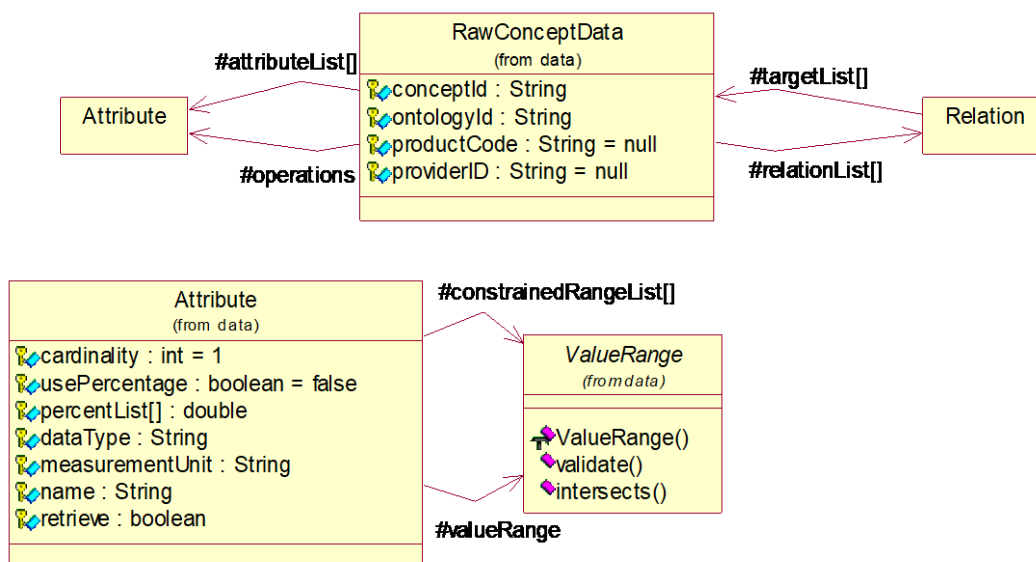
#attributeList[]

Attribute

#operations

RawConceptData
(from data)

conceptId : String
ontologyId : String
productCode : String = null
providerID : String = null

#targetList[]

Relation

#relationList[]

Attribute
(from data)

cardinality : int = 1
usePercentage : boolean = false
percentList[] : double
dataType : String
measurementUnit : String
name : String
retrieve : boolean

#constrainedRangeList[]

ValueRange
(from data)

ValueRange()
validate()
intersects()

#valueRange